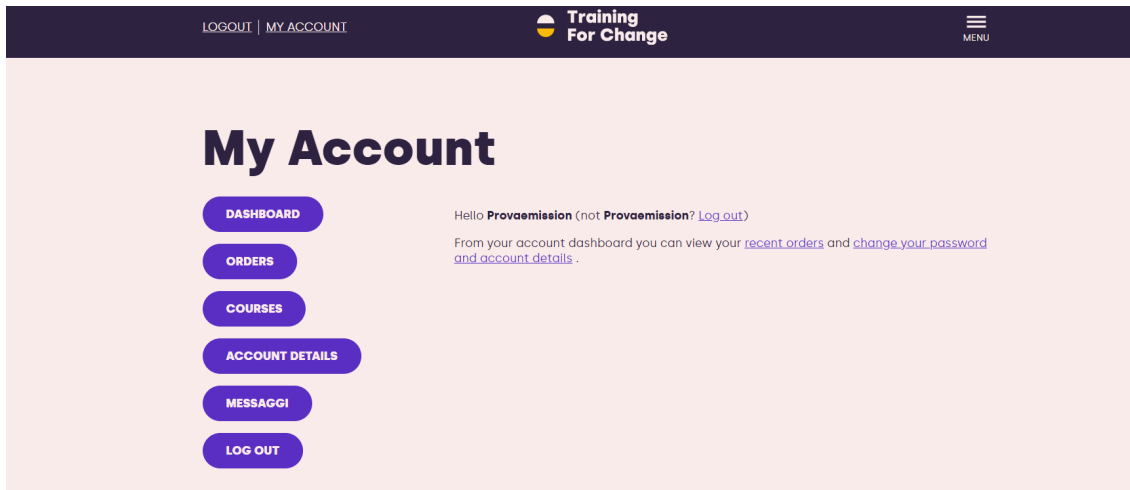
LOGOUT | MY ACCOUNT

Training For Change

MENU

My Account

DASHBOARD

ORDERS

COURSES

ACCOUNT DETAILS

MESSAGGI

LOG OUT

Hello **Provaemission** (not **Provaemission**? Log out)

From your account dashboard you can view your recent orders and change your password and account details .